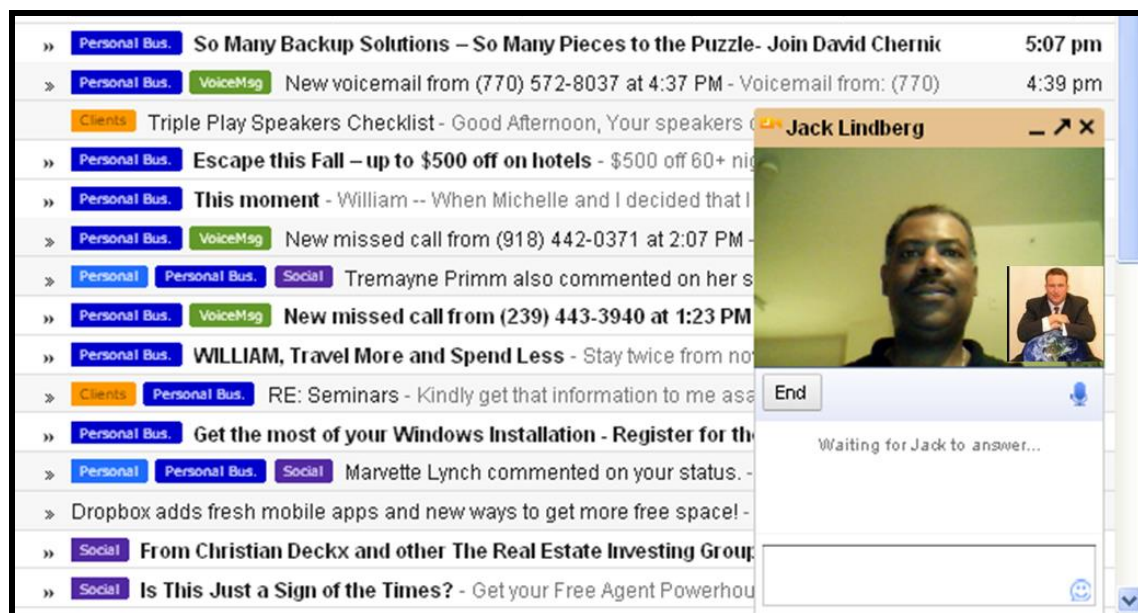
» Personal Bus. So Many Backup Solutions – So Many Pieces to the Puzzle- Join David Chernic 5:07 pm

» Personal Bus. VoiceMsg New voicemail from (770) 572-8037 at 4:37 PM - Voicemail from: (770) 4:39 pm

Clients Triple Play Speakers Checklist - Good Afternoon, Your speakers

» Personal Bus. Escape this Fall – up to $500 off on hotels - $500 off 60+ ni

» Personal Bus. This moment - William -- When Michelle and I decided that I

» Personal Bus. VoiceMsg New missed call from (918) 442-0371 at 2:07 PM -

» Personal Personal Bus. Social Tremayne Primm also commented on her s

» Personal Bus. VoiceMsg New missed call from (239) 443-3940 at 1:23 PM

» Personal Bus. WILLIAM, Travel More and Spend Less - Stay twice from no

» Clients Personal Bus. RE: Seminars - Kindly get that information to me asa

» Personal Bus. Get the most of your Windows Installation - Register for th

» Personal Personal Bus. Social Marvette Lynch commented on your status. -

» Dropbox adds fresh mobile apps and new ways to get more free space! -

» Social From Christian Deckx and other The Real Estate Investing Group

» Social Is This Just a Sign of the Times? - Get your Free Agent Powerhou

Jack Lindberg

End

Waiting for Jack to answer...